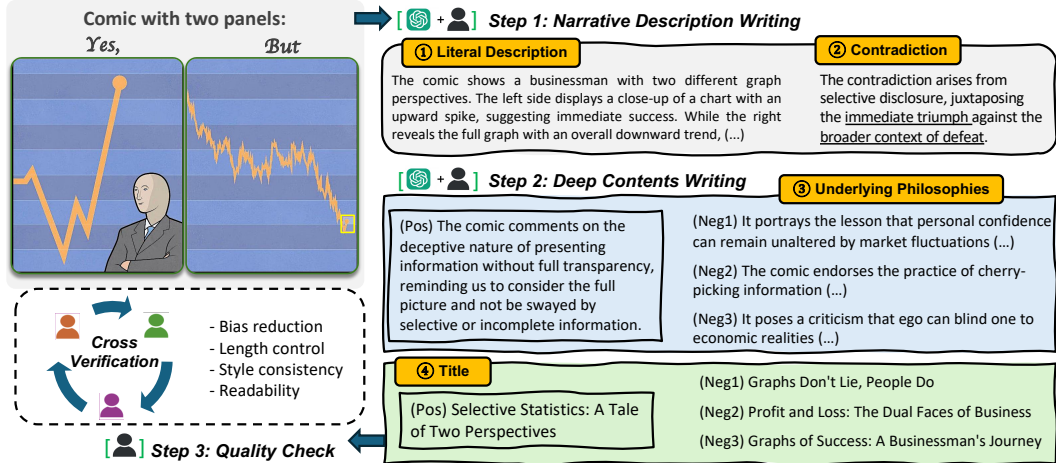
Comic with two panels:
Yes, But

[ + ] Step 1: Narrative Description Writing

① Literal Description

The comic shows a businessman with two different graph perspectives. The left side displays a close-up of a chart with an upward spike, suggesting immediate success. While the right reveals the full graph with an overall downward trend, (...)

② Contradiction

The contradiction arises from selective disclosure, juxtaposing the immediate triumph against the broader context of defeat.

[ + ] Step 2: Deep Contents Writing

③ Underlying Philosophies

(Pos) The comic comments on the deceptive nature of presenting information without full transparency, reminding us to consider the full picture and not be swayed by selective or incomplete information.

(Neg1) It portrays the lesson that personal confidence can remain unaltered by market fluctuations (...)

(Neg2) The comic endorses the practice of cherry-picking information (...)

(Neg3) It poses a criticism that ego can blind one to economic realities (...)

Cross Verification

- Bias reduction
- Length control
- Style consistency
- Readability

④ Title

(Pos) Selective Statistics: A Tale of Two Perspectives

(Neg1) Graphs Don't Lie, People Do

(Neg2) Profit and Loss: The Dual Faces of Business

(Neg3) Graphs of Success: A Businessman's Journey

[ ] Step 3: Quality Check